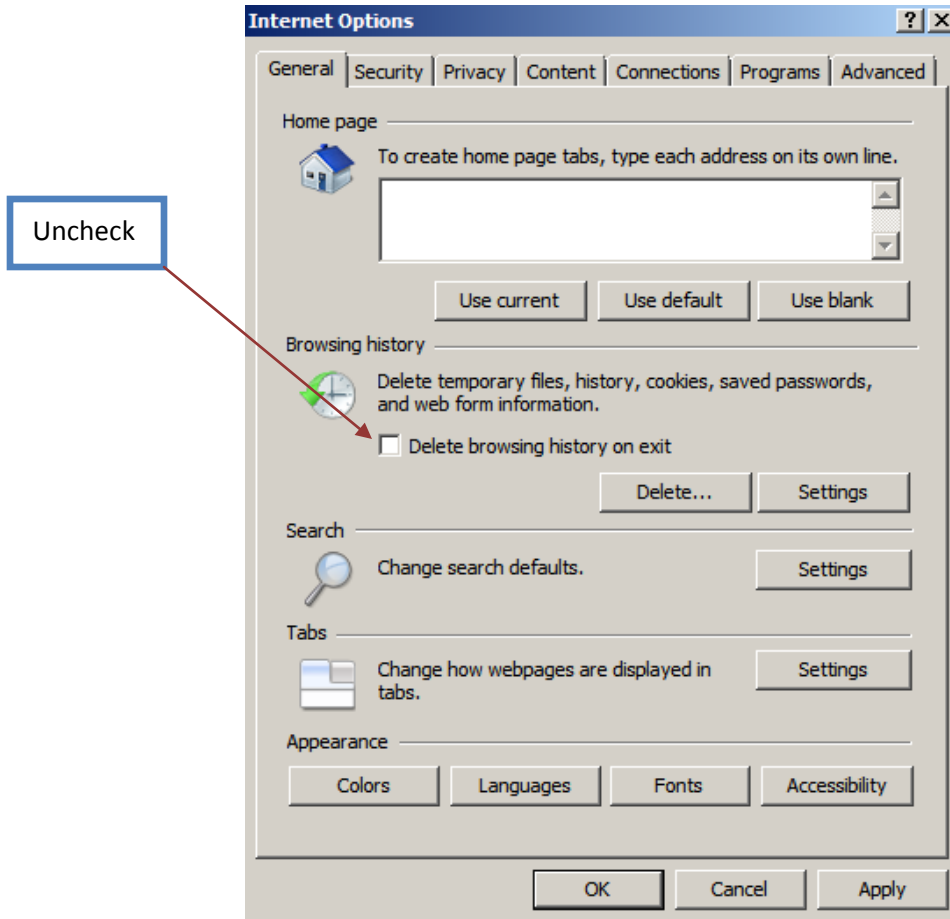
Uncheck

Internet Options

?

General | Security | Privacy | Content | Connections | Programs | Advanced

Home page

To create home page tabs, type each address on its own line.

Use current | Use default | Use blank

Browsing history

Delete temporary files, history, cookies, saved passwords, and web form information.

Delete browsing history on exit

Delete... | Settings

Search

Change search defaults.

Settings

Tabs

Change how webpages are displayed in tabs.

Settings

Appearance

Colors | Languages | Fonts | Accessibility

OK | Cancel | Apply